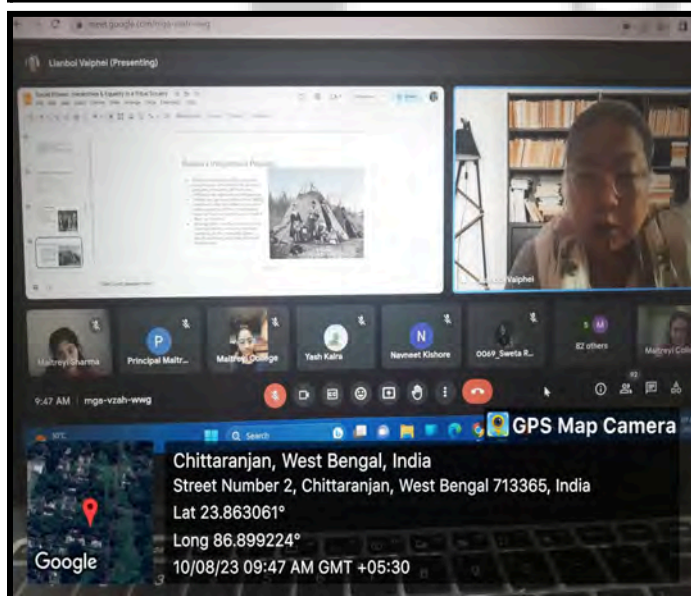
meet.google.com/mga-vzah-wwg

Lianboi Vaiphei (Presenting)

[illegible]

Valphei

Maitreyi Sharma

P
Principal Maitr...

Maitreyi College

Yash Kalra

N
Navneet Kishore

0069_Sweta R...

M
82 others

Maitreyi Coll...

9:47 AM | mga-vzah-wwg

Search

GPS Map Camera

Chittaranjan, West Bengal, India
Street Number 2, Chittaranjan, West Bengal 713365, India
Lat 23.863061°
Long 86.899224°
10/08/23 09:47 AM GMT +05:30

Google